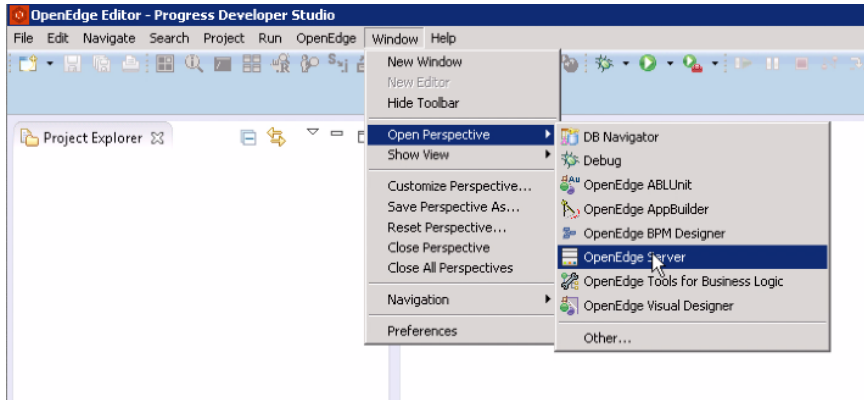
OpenEdge Editor - Progress Developer Studio

File Edit Navigate Search Project Run OpenEdge Window Help

Project Explorer

New Window
New Editor
Hide Toolbar

Open Perspective
Show View

Customize Perspective...
Save Perspective As...
Reset Perspective...
Close Perspective
Close All Perspectives

Navigation

Preferences

DB Navigator
Debug
OpenEdge ABLUnit
OpenEdge AppBuilder
OpenEdge BPM Designer
OpenEdge Server
OpenEdge Tools for Business Logic
OpenEdge Visual Designer

Other...